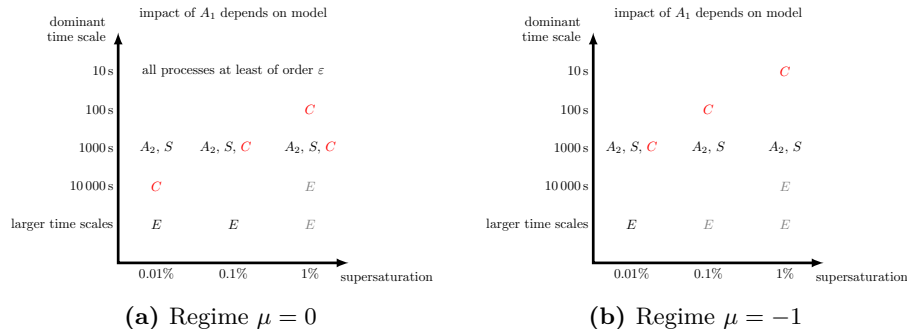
dominant time scale

impact of $A_1$ depends on model

10 s — all processes at least of order $\varepsilon$

100 s — $C$

1000 s — $A_2$, $S$ — $A_2$, $S$, $C$ — $A_2$, $S$, $C$

10 000 s — $C$ — $E$

larger time scales — $E$ — $E$ — $E$

0.01% — 0.1% — 1% — supersaturation

**(a)** Regime $\mu = 0$

dominant time scale

impact of $A_1$ depends on model

10 s — $C$

100 s — $C$

1000 s — $A_2$, $S$, $C$ — $A_2$, $S$ — $A_2$, $S$

10 000 s — $E$

larger time scales — $E$ — $E$ — $E$

0.01% — 0.1% — 1% — supersaturation

**(b)** Regime $\mu = -1$